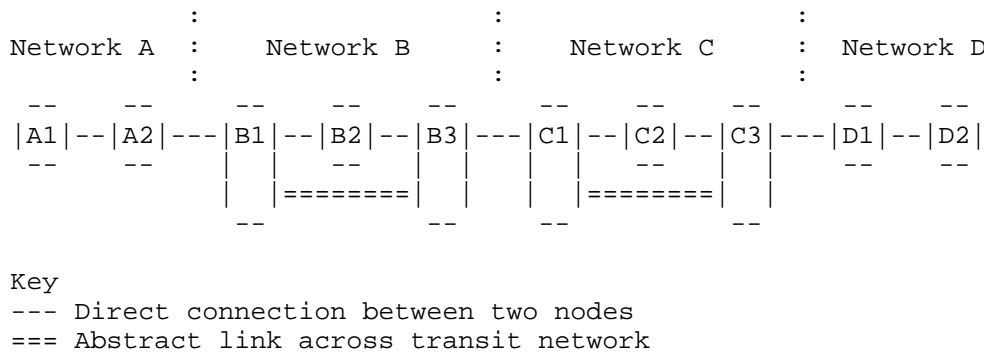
Network A : Network B : Network C : Network D

|A1|--|A2|---|B1|--|B2|--|B3|---|C1|--|C2|--|C3|---|D1|--|D2|

|========|

|========|

Key
--- Direct connection between two nodes
=== Abstract link across transit network